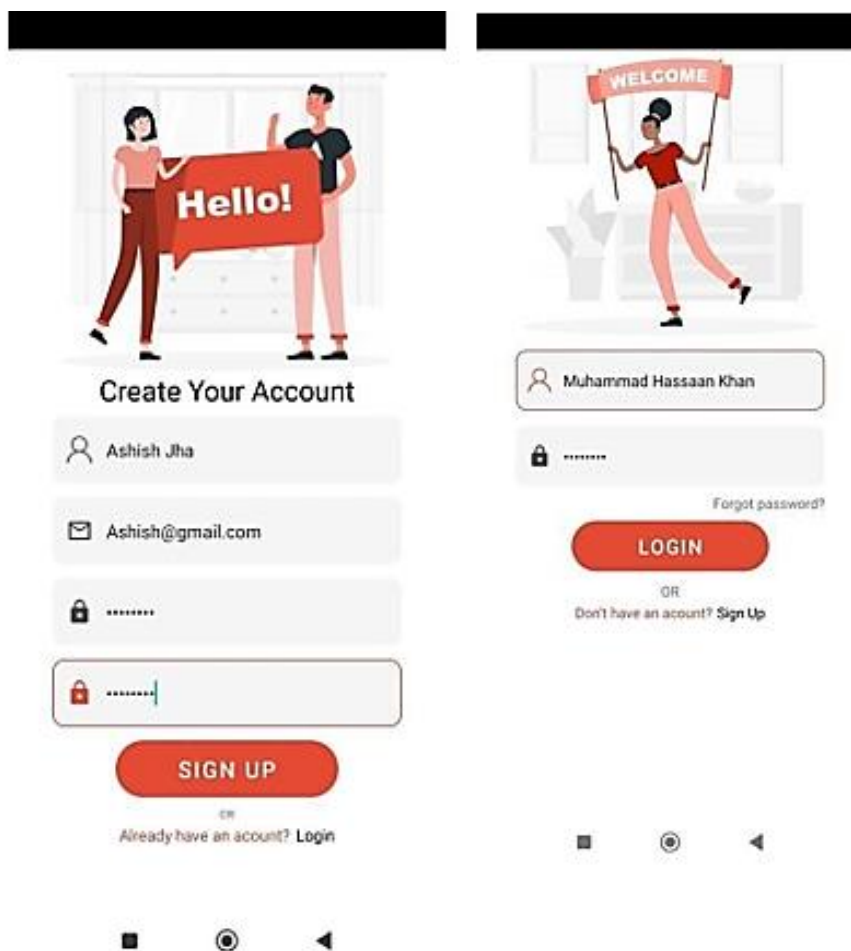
Hello!

Create Your Account

Ashish Jha

Ashish@gmail.com

.........

.........

SIGN UP

OR

Already have an acount? Login

WELCOME

Muhammad Hassaan Khan

.........

Forgot password?

LOGIN

OR

Don't have an acount? Sign Up